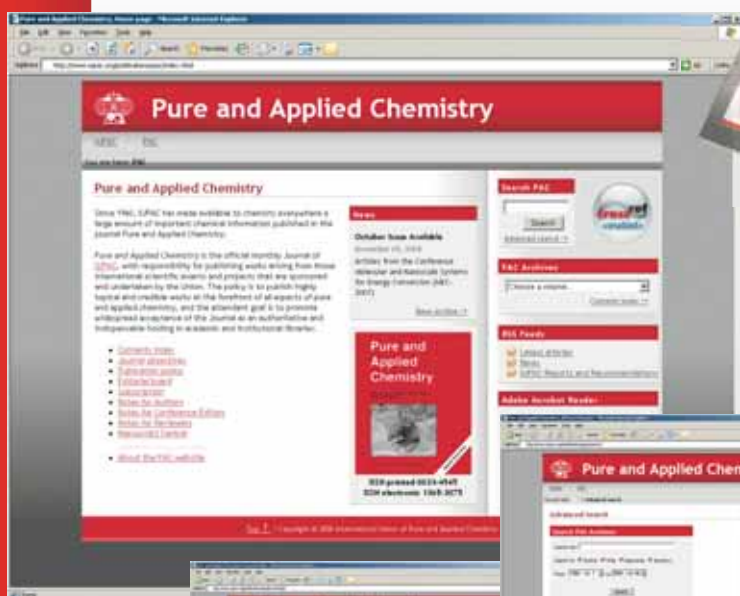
Pure and Applied Chemistry, Home page - Microsoft Internet Explorer

Pure and Applied Chemistry

IUPAC PAC

Pure and Applied Chemistry

Since 1960, IUPAC has made available to chemists everywhere a large amount of important chemical information published in the journal Pure and Applied Chemistry.

Pure and Applied Chemistry is the official monthly Journal of IUPAC, with responsibility for publishing works arising from those international scientific events and projects that are sponsored and undertaken by the Union. The policy is to publish highly topical and credible works at the forefront of all aspects of pure and applied chemistry, and the attendant goal is to promote widespread acceptance of the Journal as an authoritative and indispensable holding in academic and institutional libraries.

- Contents index
- Journal attributes
- Publication policy
- Editorial board
- Subscription
- Notes for Authors
- Notes for Conference Editors
- Notes for Reviewers
- Manuscript Central

- About the PAC website

News

October Issue Available

November 05, 2008

Articles from the Conference Molecular and Nanoscale Systems for Energy Conversion (MEC-2007)

News archive >

Pure and Applied Chemistry

ISSN printed 0033-4545
ISSN electronic 1365-3075

Search PAC

Search

Advanced search >

crossref

PAC Archives

Choose a volume...

Contents index >

RSS Feeds

Latest Articles
News
IUPAC Reports and Recommendations

Adobe Acrobat Reader

Top ^ Copyright © 2008 International Union of Pure and Applied Chemistry

Pure and Applied Chem

Advanced search

Search PAC Archives

Search in: Titles Pres Pages Papers

Search